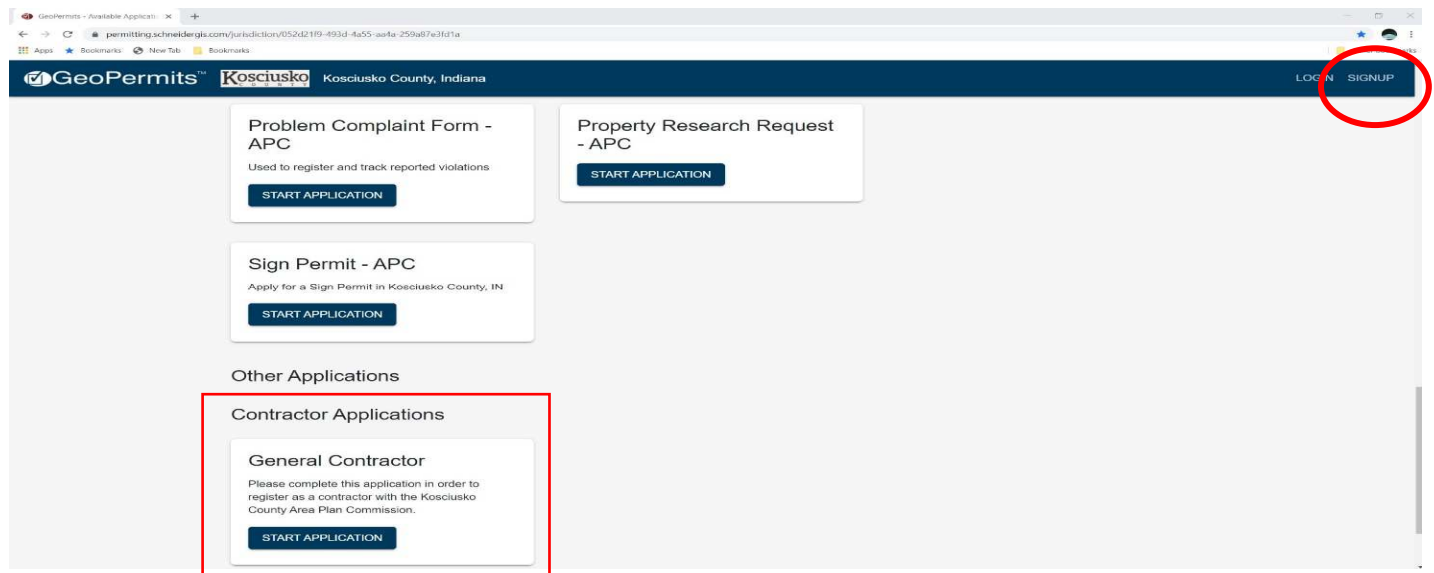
GeoPermits - Available Applicati ×

permitting.schneidergis.com/jurisdiction/052d21f9-493d-4a55-aa4a-259a87e3fd1a

Apps Bookmarks New Tab Bookmarks

GeoPermits™ Kosciusko COUNTY Kosciusko County, Indiana

LOGIN SIGNUP

Problem Complaint Form - APC

Used to register and track reported violations

START APPLICATION

Property Research Request - APC

START APPLICATION

Sign Permit - APC

Apply for a Sign Permit in Kosciusko County, IN

START APPLICATION

Other Applications

Contractor Applications

General Contractor

Please complete this application in order to register as a contractor with the Kosciusko County Area Plan Commission.

START APPLICATION